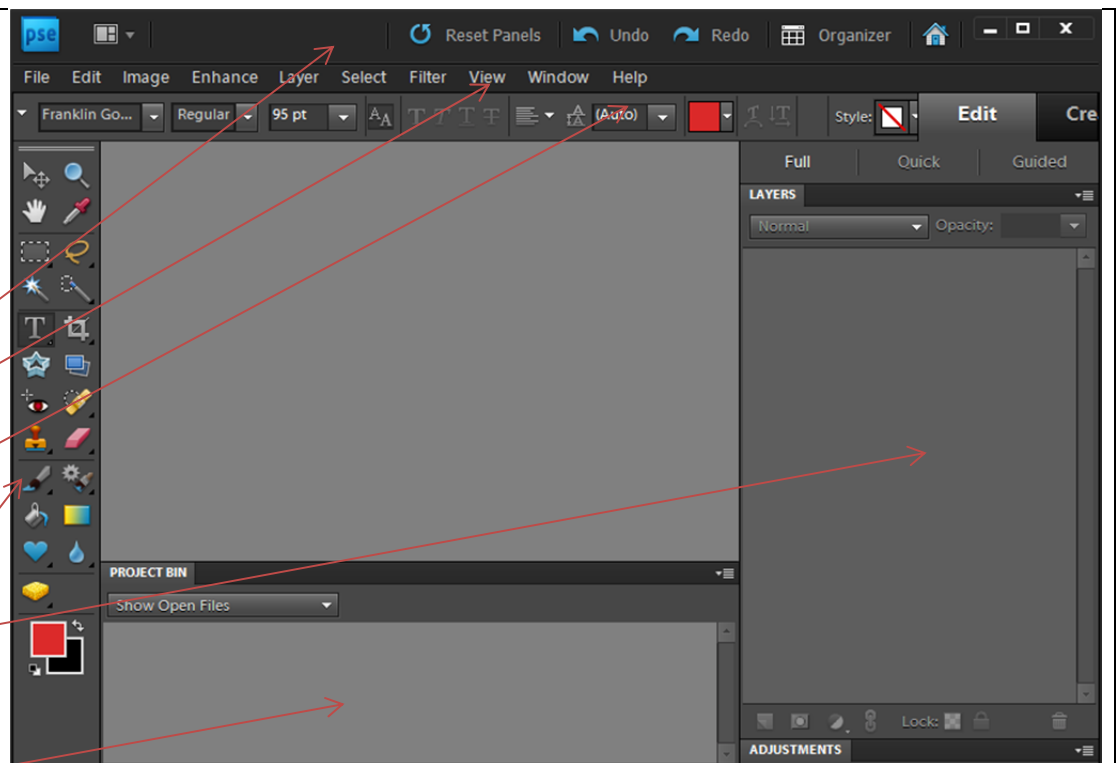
pse

Reset Panels Undo Redo Organizer

File Edit Image Enhance Layer Select Filter View Window Help

Franklin Go... Regular 95 pt (Auto) Style: Edit Cre

Full Quick Guided

LAYERS

Normal Opacity:

PROJECT BIN

Show Open Files

Lock:

ADJUSTMENTS